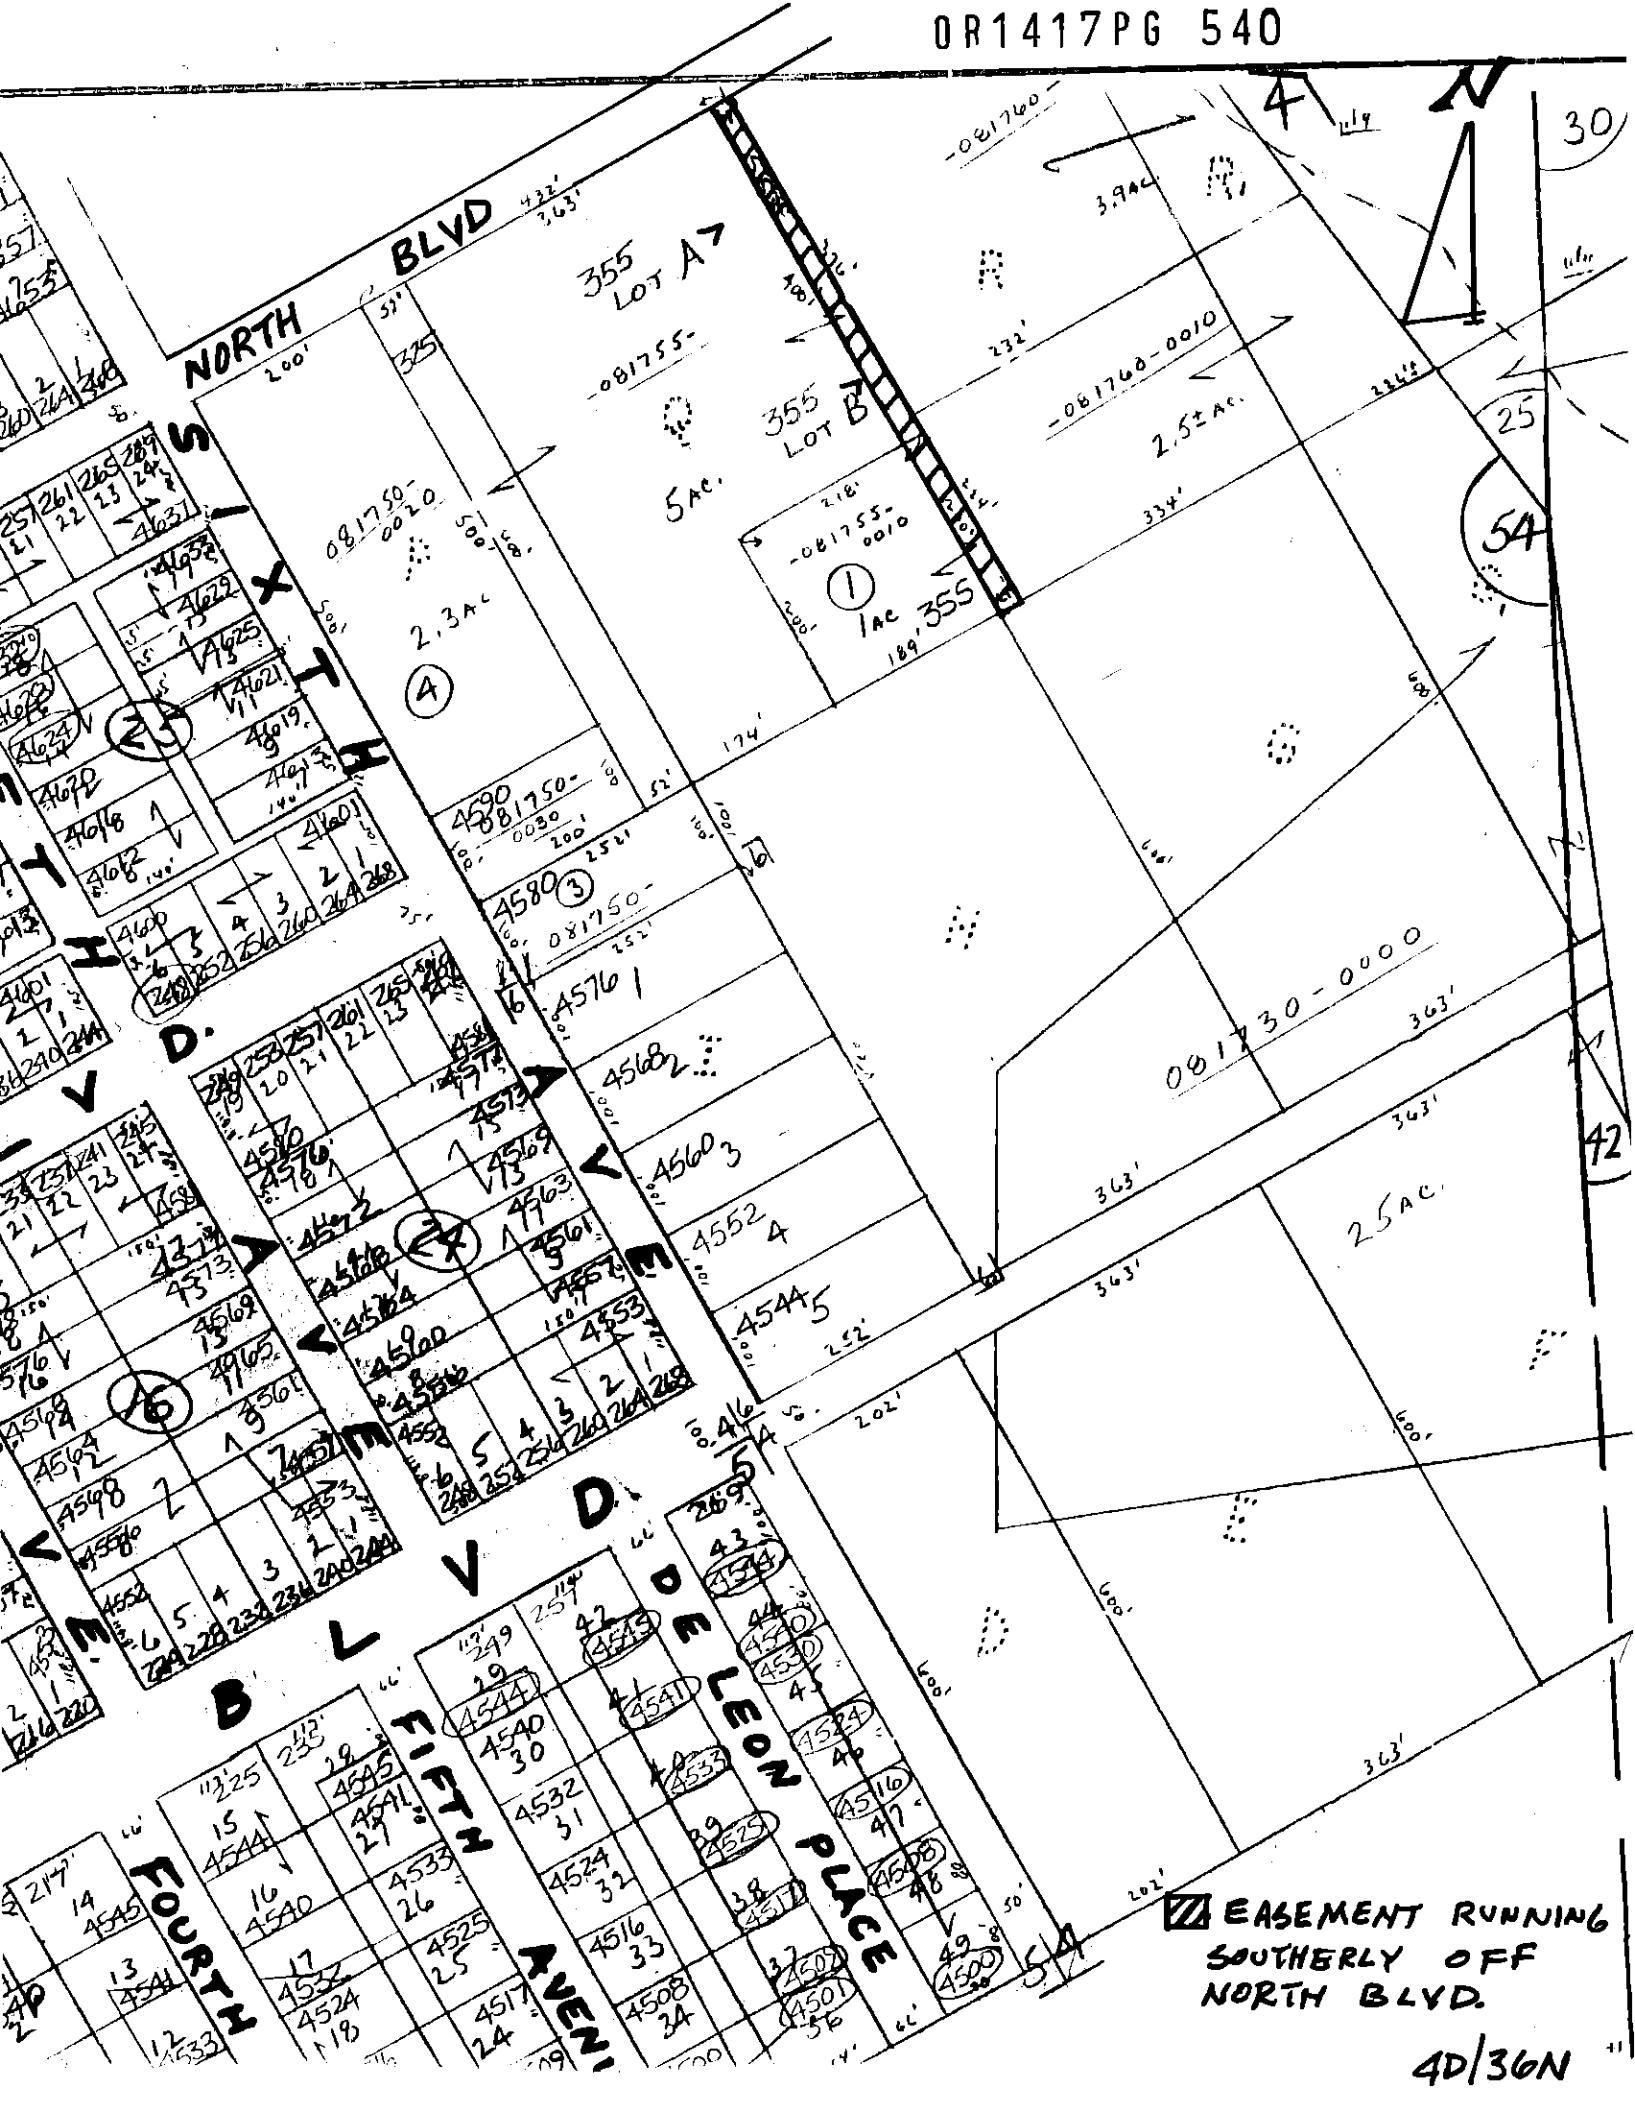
OR1417PG 540

NORTH BLVD

355 LOT A

-081755-

355 LOT B

5 AC.

-081755-0010

①

1 AC 355

081750-0020

2.3 AC

④

-081760-

3.9 AC

-081760-0010

2.5± AC.

081730-0000

25 AC.

SIXTH

AVENUE

BLVD.

DE LEON PLACE

FIFTH AVENUE

FOURTH

BLVD

4690 081750-0030

4580 ③ 081750-

4576 1

4568 2

4560 3

4552 4

4544 5

30

25

54

42

4

N

[Easement symbol] EASEMENT RUNNING SOUTHERLY OFF NORTH BLVD.

4D/36N